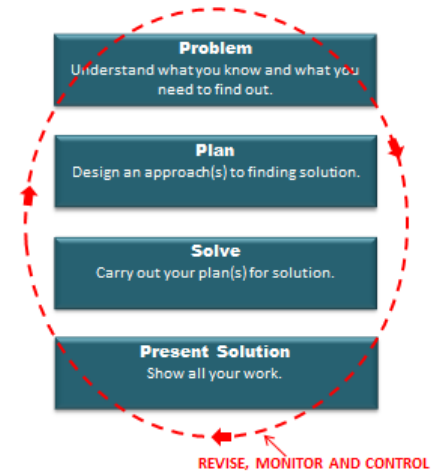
Problem
Understand what you know and what you need to find out.

Plan
Design an approach(s) to finding solution.

Solve
Carry out your plan(s) for solution.

Present Solution
Show all your work.

REVISE, MONITOR AND CONTROL